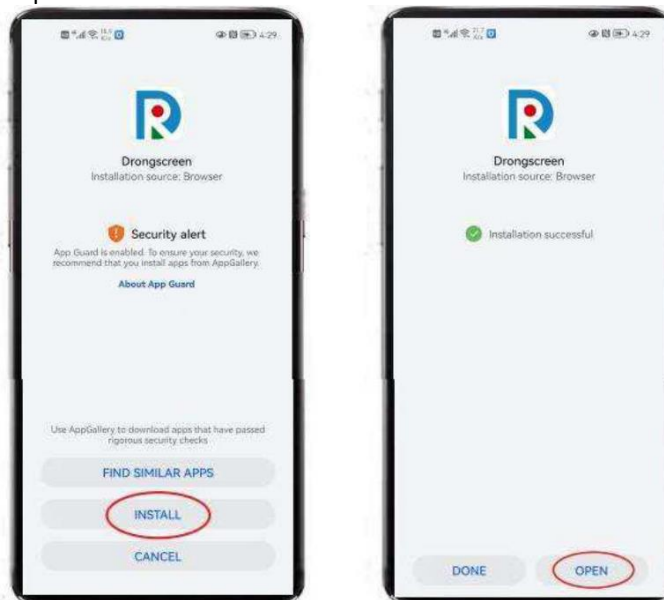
4:29

Drongscreen
Installation source: Browser

Security alert
App Guard is enabled. To ensure your security, we recommend that you install apps from AppGallery.

About App Guard

Use AppGallery to download apps that have passed rigorous security checks

FIND SIMILAR APPS

INSTALL

CANCEL

4:29

Drongscreen
Installation source: Browser

Installation successful

DONE

OPEN